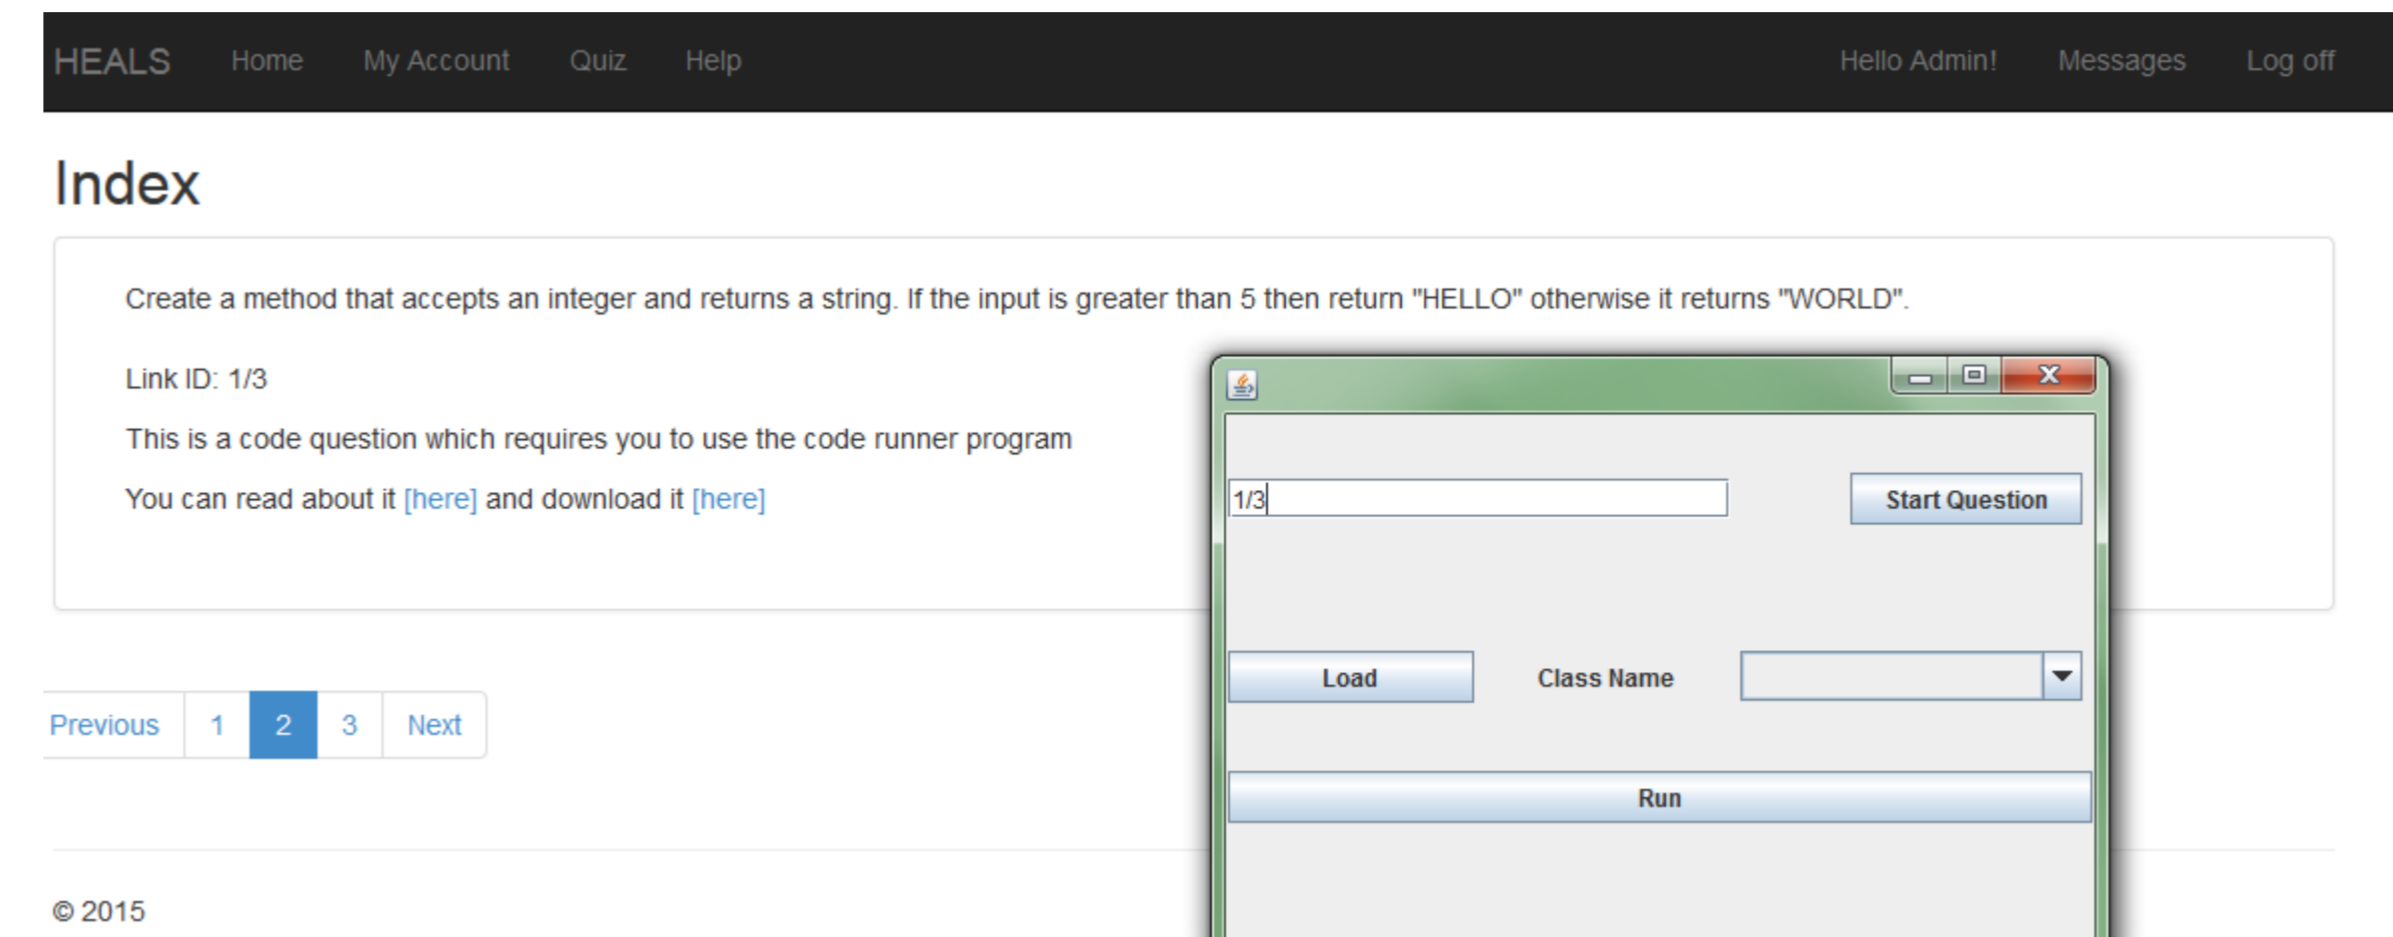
HEALS Home My Account Quiz Help Hello Admin! Messages Log off

Index

Create a method that accepts an integer and returns a string. If the input is greater than 5 then return "HELLO" otherwise it returns "WORLD".

Link ID: 1/3

This is a code question which requires you to use the code runner program

You can read about it [here] and download it [here]

1/3

Start Question

Load

Class Name

Run

Previous 1 2 3 Next

© 2015